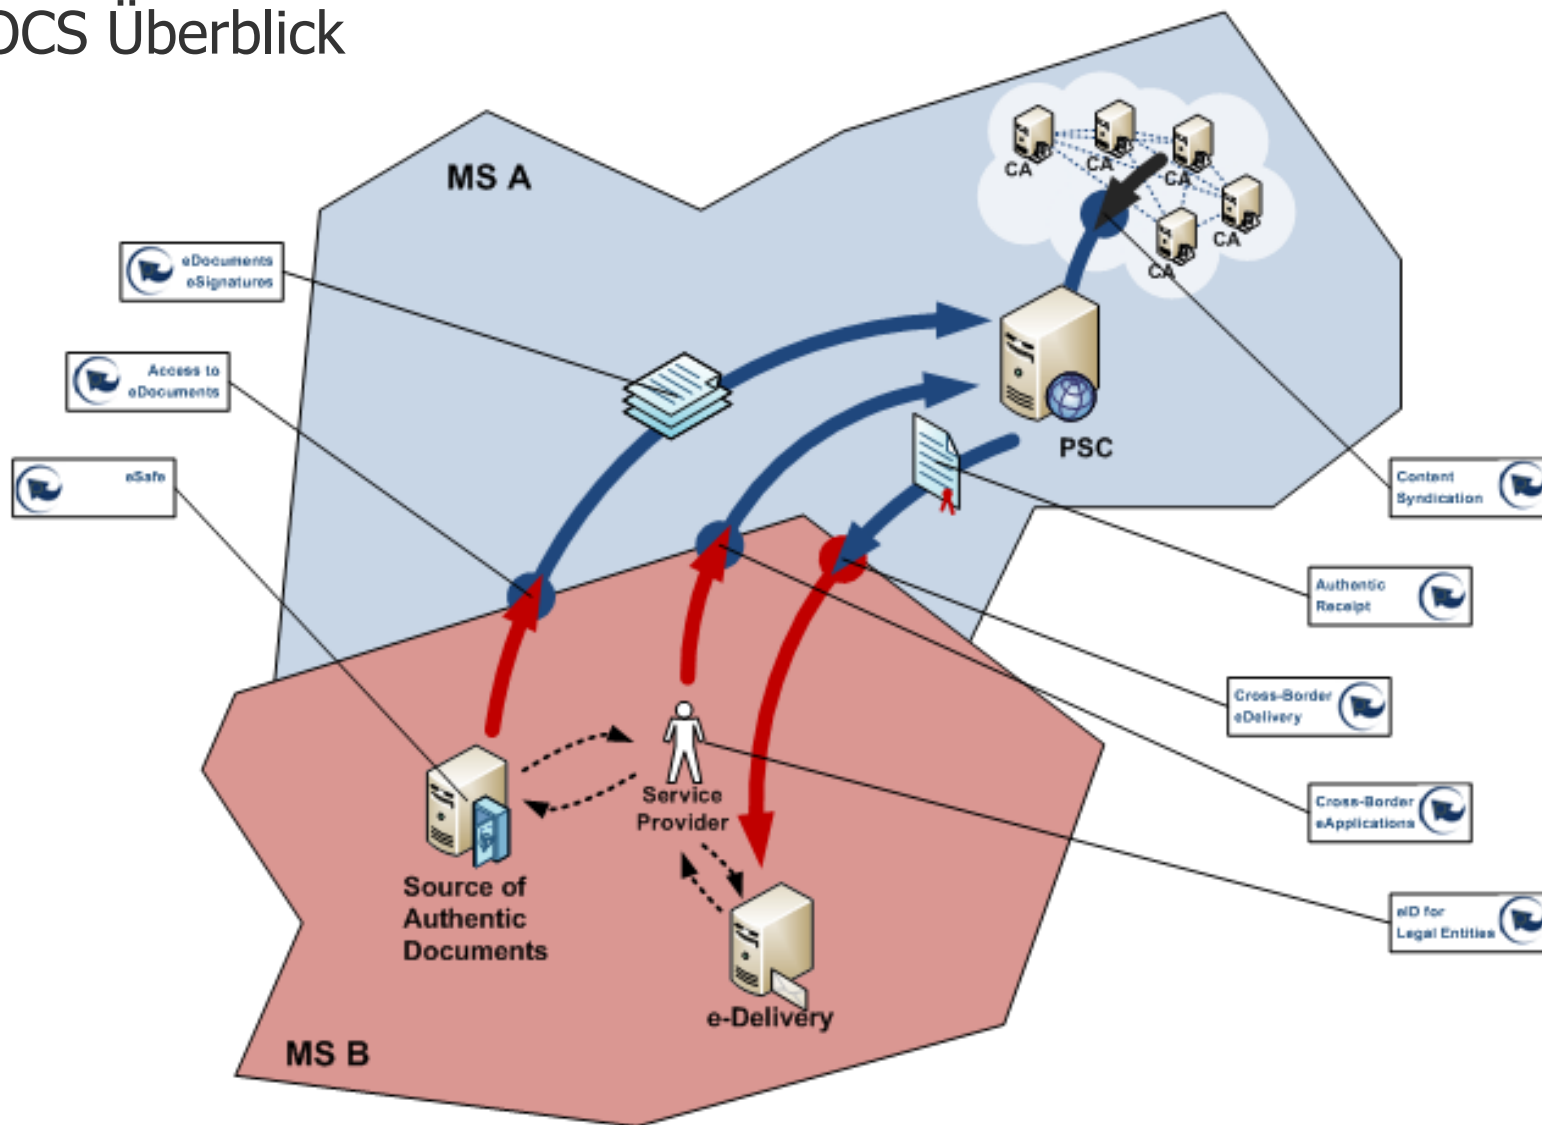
DCS Überblick

MS A

CA
CA
CA
CA
CA

eDocuments eSignatures

Access to eDocuments

eSafe

PSC

Content Syndication

Authentic Receipt

Cross-Border eDelivery

Cross-Border eApplications

eID for Legal Entities

Service Provider

Source of Authentic Documents

e-Delivery

MS B